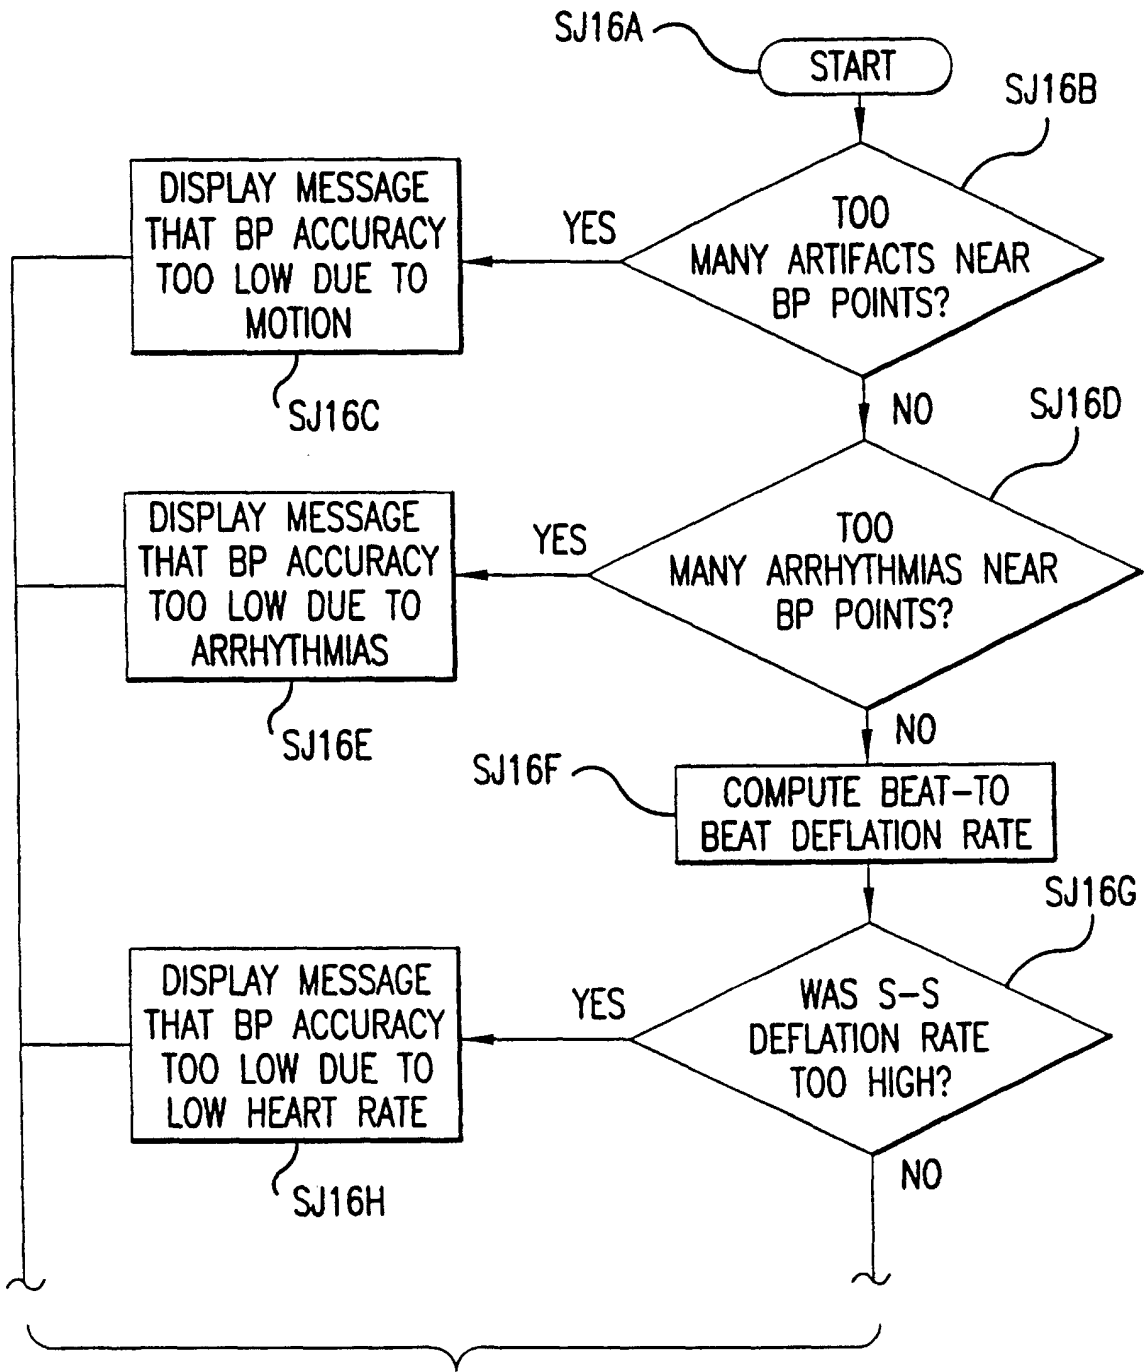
SJ16A
START
SJ16B
TOO MANY ARTIFACTS NEAR BP POINTS?
YES
DISPLAY MESSAGE THAT BP ACCURACY TOO LOW DUE TO MOTION
SJ16C
NO
SJ16D
TOO MANY ARRHYTHMIAS NEAR BP POINTS?
YES
DISPLAY MESSAGE THAT BP ACCURACY TOO LOW DUE TO ARRHYTHMIAS
SJ16E
NO
SJ16F
COMPUTE BEAT-TO BEAT DEFLATION RATE
SJ16G
WAS S-S DEFLATION RATE TOO HIGH?
YES
DISPLAY MESSAGE THAT BP ACCURACY TOO LOW DUE TO LOW HEART RATE
SJ16H
NO